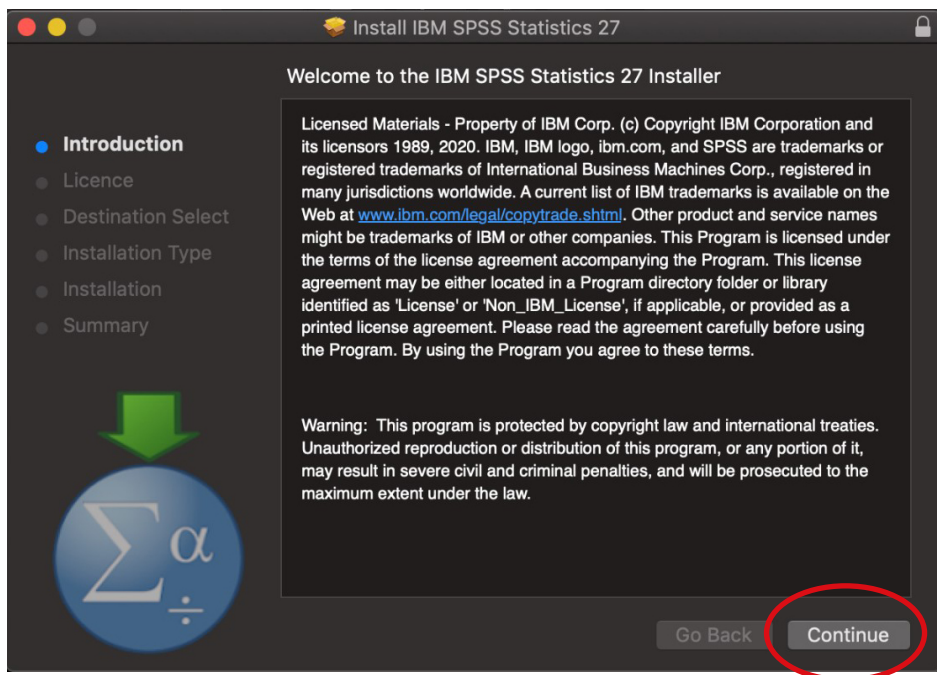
Install IBM SPSS Statistics 27

Welcome to the IBM SPSS Statistics 27 Installer

Introduction
Licence
Destination Select
Installation Type
Installation
Summary

Licensed Materials - Property of IBM Corp. (c) Copyright IBM Corporation and its licensors 1989, 2020. IBM, IBM logo, ibm.com, and SPSS are trademarks or registered trademarks of International Business Machines Corp., registered in many jurisdictions worldwide. A current list of IBM trademarks is available on the Web at www.ibm.com/legal/copytrade.shtml. Other product and service names might be trademarks of IBM or other companies. This Program is licensed under the terms of the license agreement accompanying the Program. This license agreement may be either located in a Program directory folder or library identified as 'License' or 'Non_IBM_License', if applicable, or provided as a printed license agreement. Please read the agreement carefully before using the Program. By using the Program you agree to these terms.

Warning: This program is protected by copyright law and international treaties. Unauthorized reproduction or distribution of this program, or any portion of it, may result in severe civil and criminal penalties, and will be prosecuted to the maximum extent under the law.

$\Sigma$ $\alpha$ $\div$

Go Back
Continue